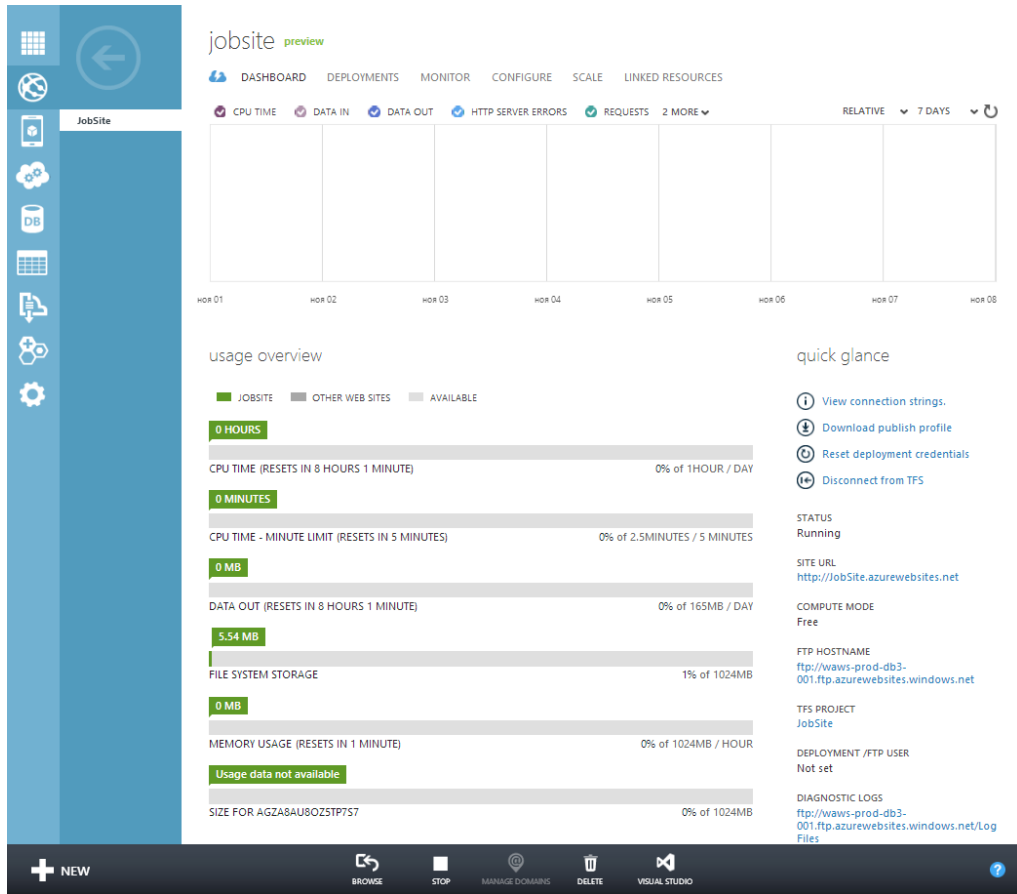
JobSite

jobsite preview

DASHBOARD DEPLOYMENTS MONITOR CONFIGURE SCALE LINKED RESOURCES

CPU TIME DATA IN DATA OUT HTTP SERVER ERRORS REQUESTS 2 MORE

RELATIVE 7 DAYS

HOR 01 HOR 02 HOR 03 HOR 04 HOR 05 HOR 06 HOR 07 HOR 08

usage overview

JOBSITE OTHER WEB SITES AVAILABLE

0 HOURS
CPU TIME (RESETS IN 8 HOURS 1 MINUTE) 0% of 1HOUR / DAY

0 MINUTES
CPU TIME - MINUTE LIMIT (RESETS IN 5 MINUTES) 0% of 2.5MINUTES / 5 MINUTES

0 MB
DATA OUT (RESETS IN 8 HOURS 1 MINUTE) 0% of 165MB / DAY

5.54 MB
FILE SYSTEM STORAGE 1% of 1024MB

0 MB
MEMORY USAGE (RESETS IN 1 MINUTE) 0% of 1024MB / HOUR

Usage data not available
SIZE FOR AGZA8AU8OZ5TP7S7 0% of 1024MB

quick glance

View connection strings.
Download publish profile
Reset deployment credentials
Disconnect from TFS

STATUS
Running

SITE URL
http://JobSite.azurewebsites.net

COMPUTE MODE
Free

FTP HOSTNAME
ftp://waws-prod-db3-001.ftp.azurewebsites.windows.net

TFS PROJECT
JobSite

DEPLOYMENT /FTP USER
Not set

DIAGNOSTIC LOGS
ftp://waws-prod-db3-001.ftp.azurewebsites.windows.net/LogFiles

NEW
BROWSE STOP MANAGE DOMAINS DELETE VISUAL STUDIO
?